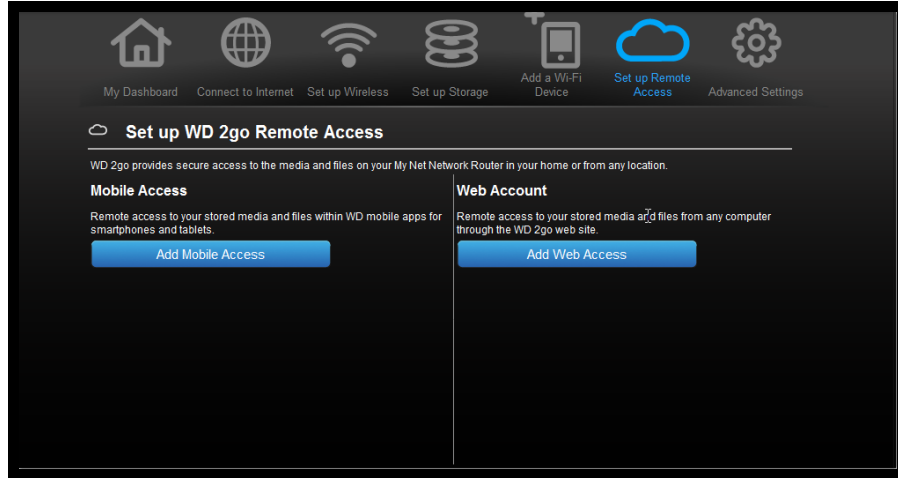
My Dashboard Connect to Internet Set up Wireless Set up Storage Add a Wi-Fi Device Set up Remote Access Advanced Settings

Set up WD 2go Remote Access

WD 2go provides secure access to the media and files on your My Net Network Router in your home or from any location.

Mobile Access

Remote access to your stored media and files within WD mobile apps for smartphones and tablets.

Add Mobile Access

Web Account

Remote access to your stored media and files from any computer through the WD 2go web site.

Add Web Access